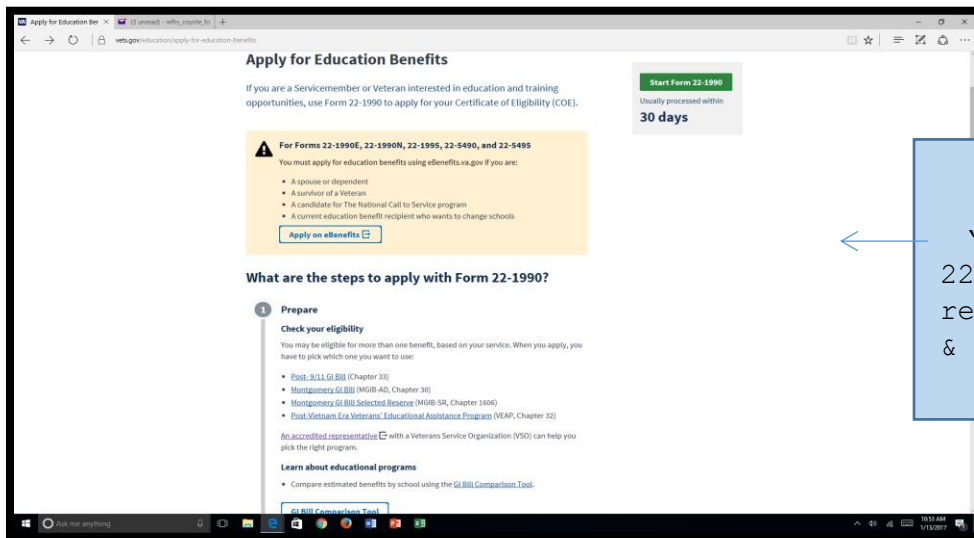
Apply for Education Ben ×   (2 unread) - effre_coyote_fo   +

vets.gov/education/apply-for-education-benefits

Apply for Education Benefits

If you are a Servicemember or Veteran interested in education and training opportunities, use Form 22-1990 to apply for your Certificate of Eligibility (COE).

Start Form 22-1990

Usually processed within

30 days

For Forms 22-1990E, 22-1990N, 22-1995, 22-5490, and 22-5495

You must apply for education benefits using eBenefits.va.gov if you are:

- A spouse or dependent
- A survivor of a Veteran
- A candidate for The National Call to Service program
- A current education benefit recipient who wants to change schools

Apply on eBenefits

What are the steps to apply with Form 22-1990?

1 Prepare

Check your eligibility

You may be eligible for more than one benefit, based on your service. When you apply, you have to pick which one you want to use:

- Post-9/11 GI Bill (Chapter 33)
- Montgomery GI Bill (MGIB-AD, Chapter 30)
- Montgomery GI Bill Selected Reserve (MGIB-SR, Chapter 1606)
- Post-Vietnam Era Veterans' Educational Assistance Program (VEAP, Chapter 32)

An accredited representative with a Veterans Service Organization (VSO) can help you pick the right program.

Learn about educational programs

- Compare estimated benefits by school using the GI Bill Comparison Tool.

GI Bill Comparison Tool

Y
22
re
&

Ask me anything

10:53 AM
1/13/2017